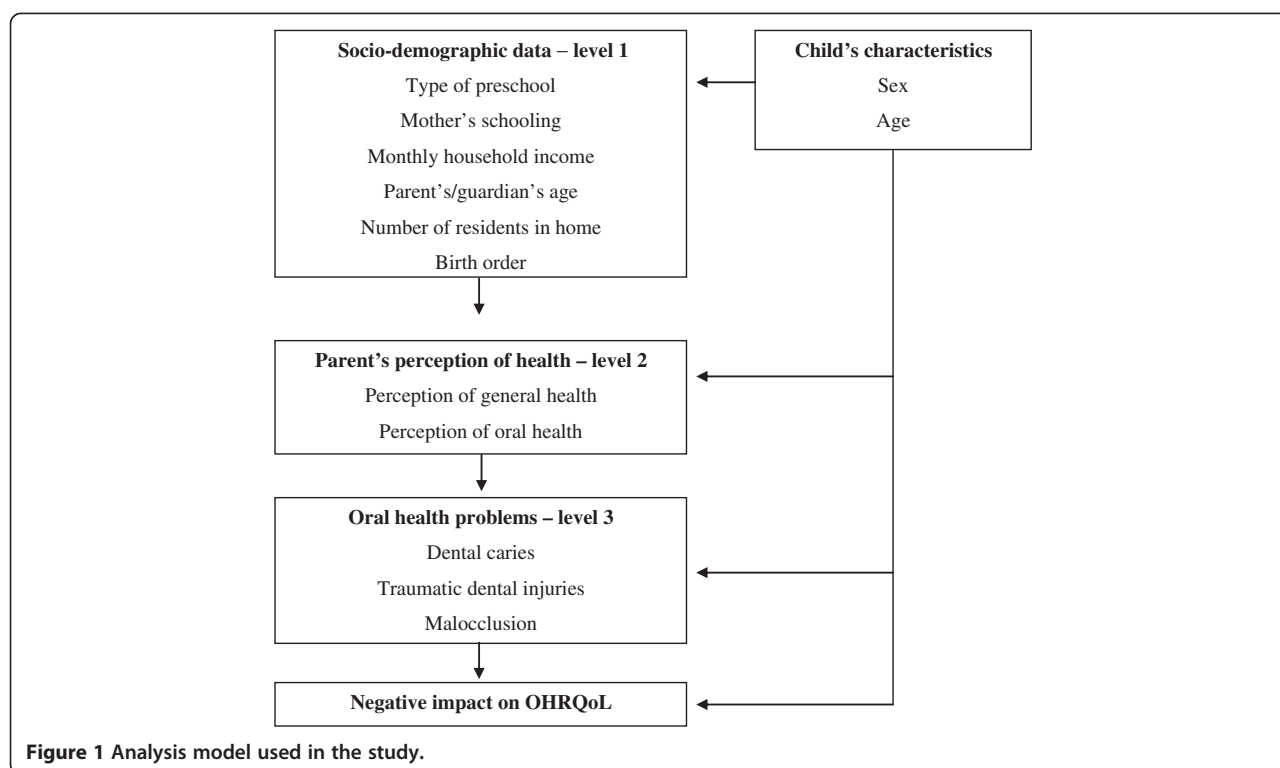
Socio-demographic data – level 1
Type of preschool
Mother's schooling
Monthly household income
Parent's/guardian's age
Number of residents in home
Birth order

Child's characteristics
Sex
Age

Parent's perception of health – level 2
Perception of general health
Perception of oral health

Oral health problems – level 3
Dental caries
Traumatic dental injuries
Malocclusion

Negative impact on OHRQoL

Figure 1 Analysis model used in the study.